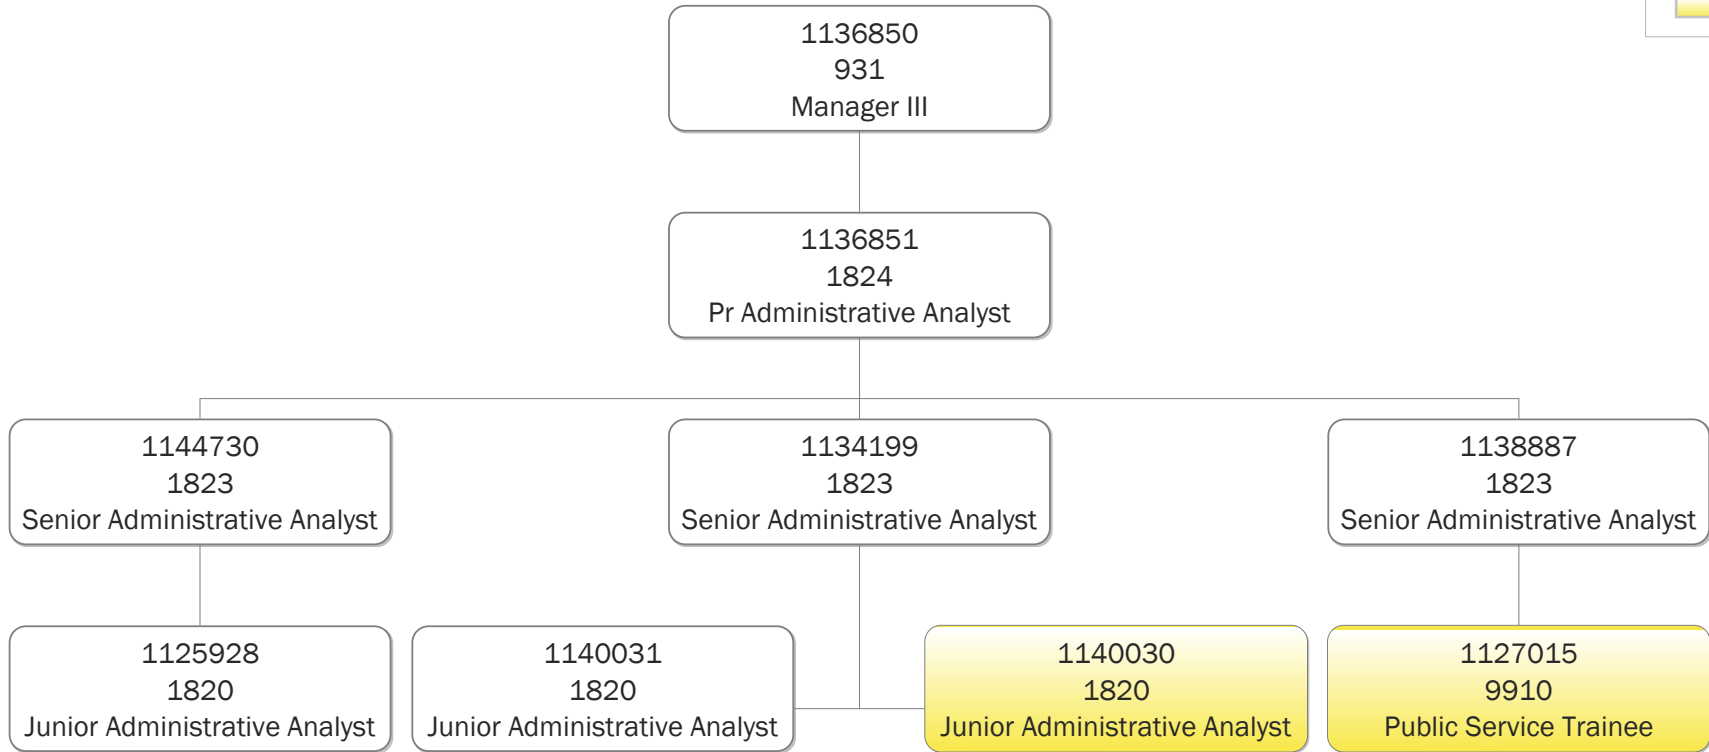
1136850
931
Manager III

1136851
1824
Pr Administrative Analyst

1144730
1823
Senior Administrative Analyst

1134199
1823
Senior Administrative Analyst

1138887
1823
Senior Administrative Analyst

1125928
1820
Junior Administrative Analyst

1140031
1820
Junior Administrative Analyst

1140030
1820
Junior Administrative Analyst

1127015
9910
Public Service Trainee